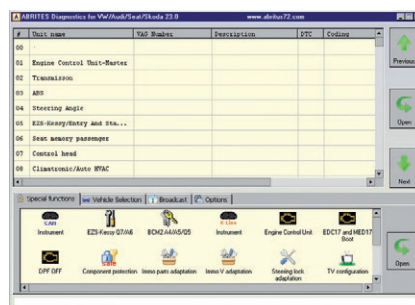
ABRITES Diagnostics for VW/Audi/Seat/Skoda 23.0 www.abritus72.com

| # | Unit name | VAG Number | Description | DTC | Coding |
|---|---|---|---|---|---|
| 00 | | | | | |
| 01 | Engine Control Unit-Master | | | | |
| 02 | Transmisson | | | | |
| 03 | ABS | | | | |
| 04 | Steering Angle | | | | |
| 05 | EZS-Kessy/Entry And Sta... | | | | |
| 06 | Seat memory passenger | | | | |
| 07 | Control head | | | | |
| 08 | Climatronic/Auto HVAC | | | | |

Previous
Open
Next

Special functions | Vehicle Selection | Broadcast | Options

CAN
Instrument
EZS-Kessy Q7/A6
BCM2 A4/A5/Q5
K-Line
Instrument
Engine Control Unit
EDC17 and MED17 Boot
DPF OFF
Component protection
Immo parts adaptation
Immo V adaptation
Steering lock adaptation
TV configuration

Open